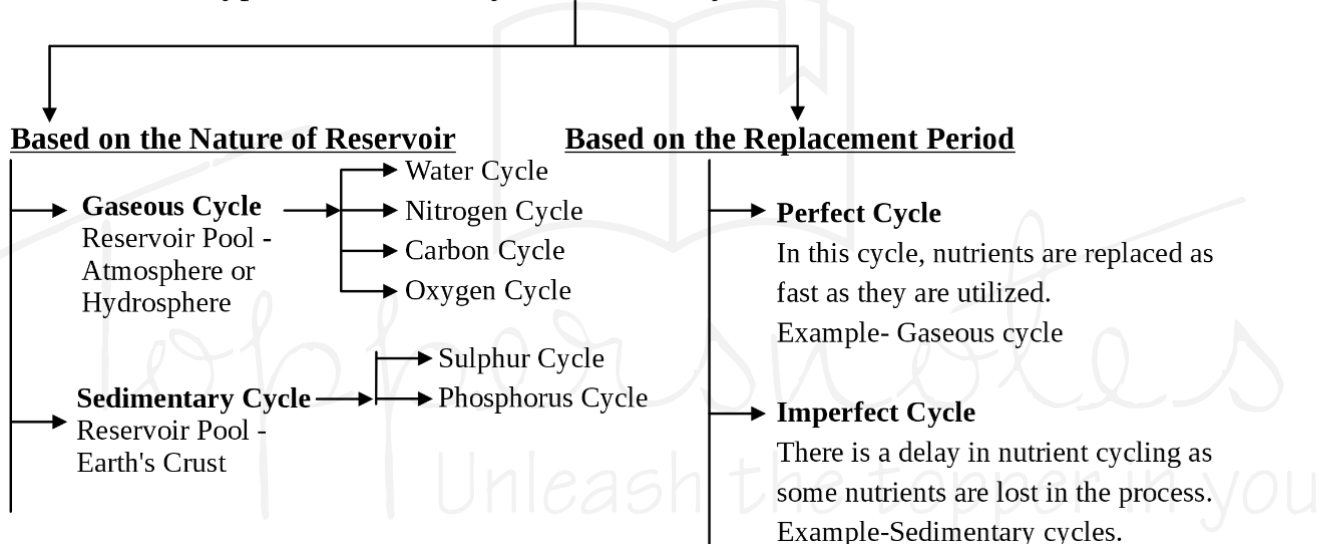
Based on the Nature of Reservoir

Gaseous Cycle
Reservoir Pool - Atmosphere or Hydrosphere

Water Cycle
Nitrogen Cycle
Carbon Cycle
Oxygen Cycle

Sedimentary Cycle
Reservoir Pool - Earth's Crust

Sulphur Cycle
Phosphorus Cycle

Based on the Replacement Period

Perfect Cycle
In this cycle, nutrients are replaced as fast as they are utilized.
Example- Gaseous cycle

Imperfect Cycle
There is a delay in nutrient cycling as some nutrients are lost in the process.
Example-Sedimentary cycles.

Unleash the topper in you